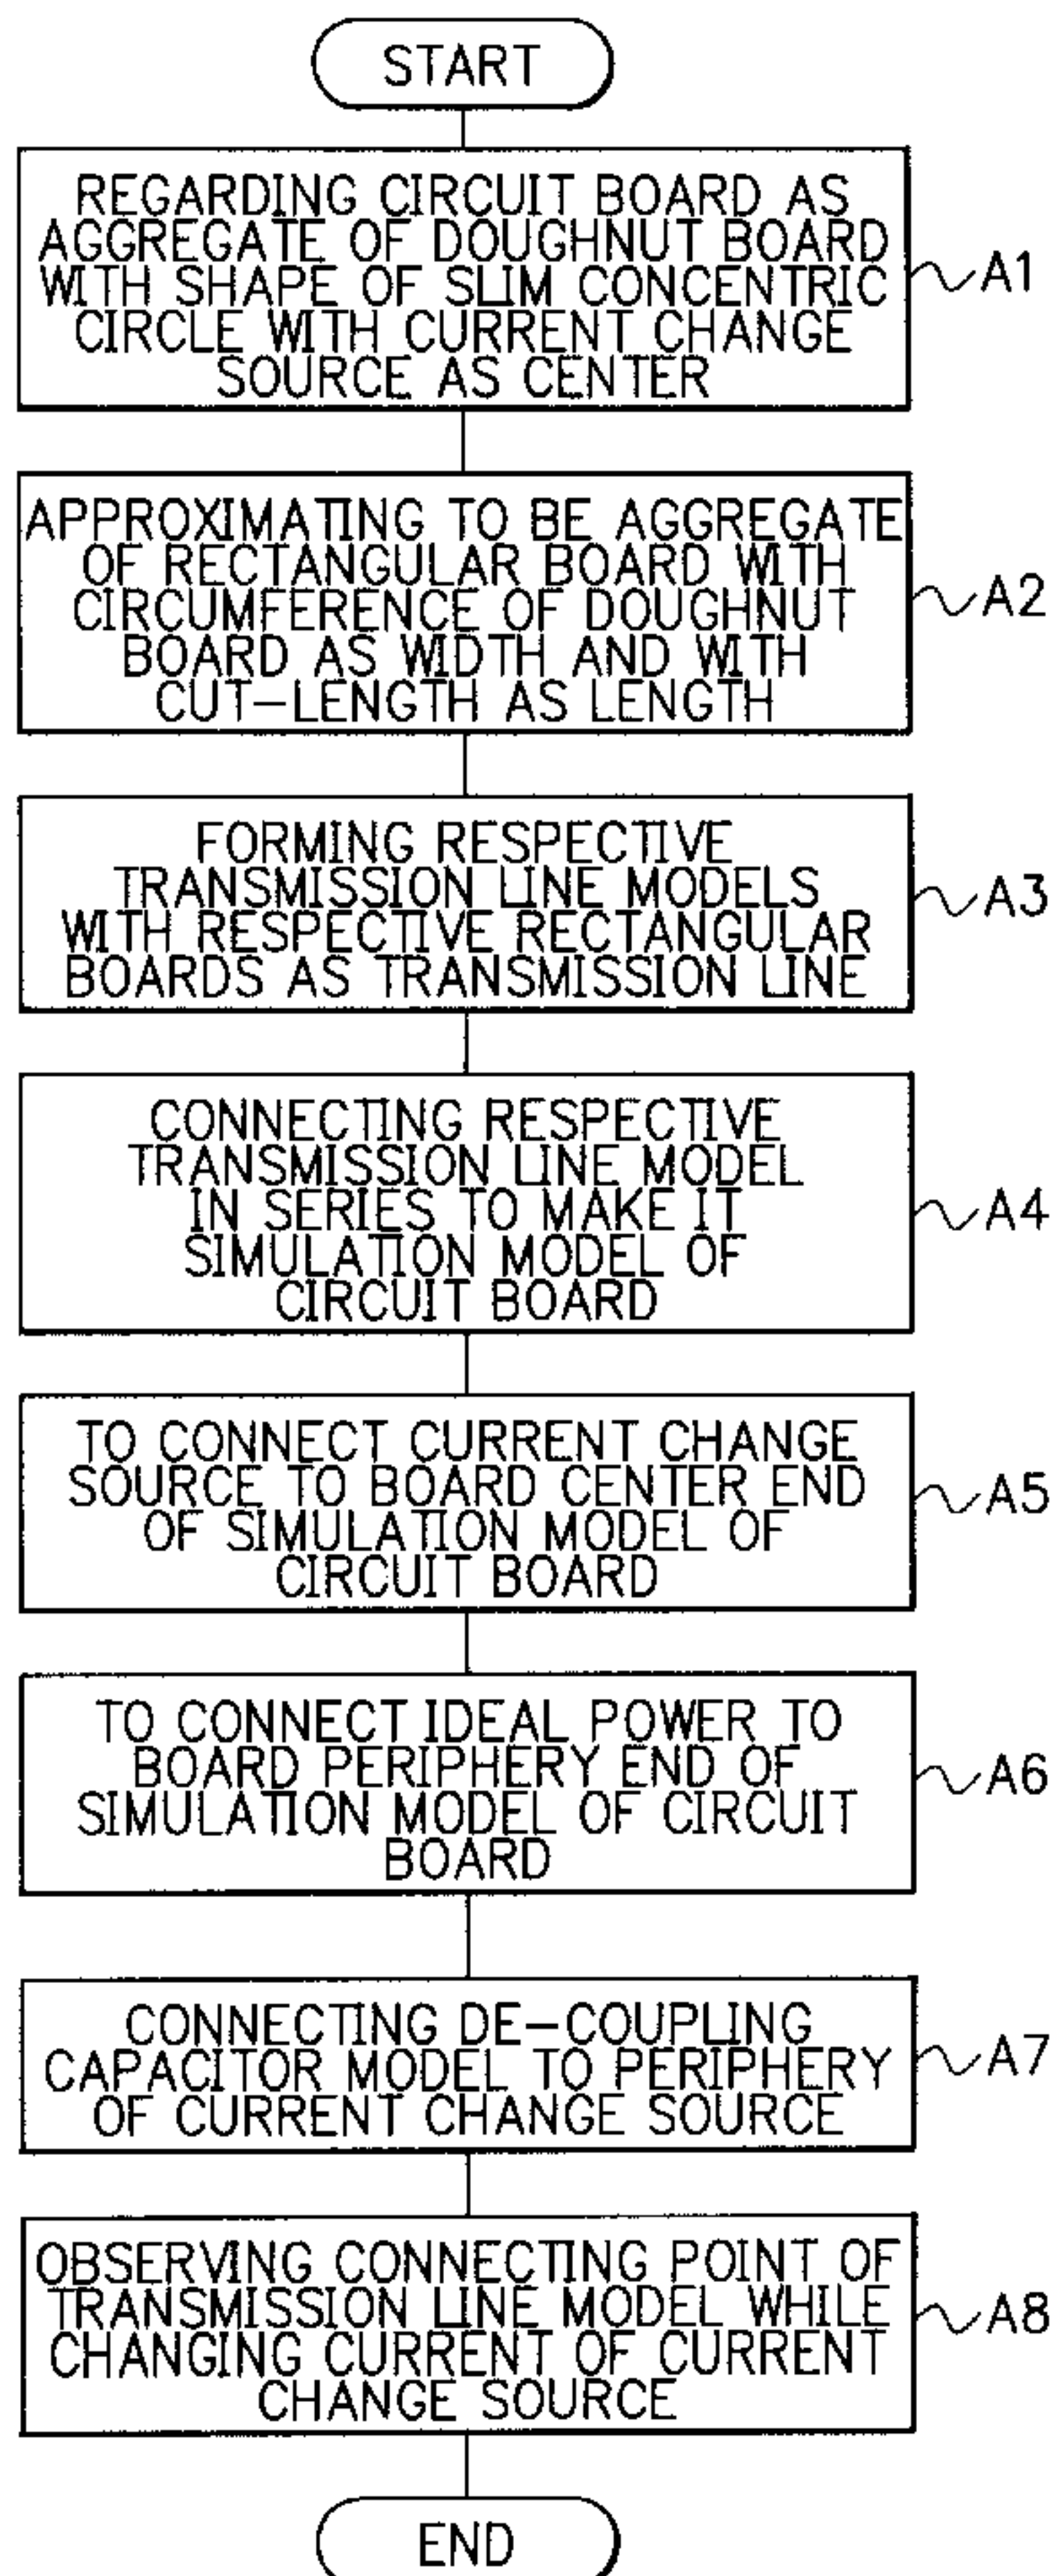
START

REGARDING CIRCUIT BOARD AS AGGREGATE OF DOUGHNUT BOARD WITH SHAPE OF SLIM CONCENTRIC CIRCLE WITH CURRENT CHANGE SOURCE AS CENTER

A1

APPROXIMATING TO BE AGGREGATE OF RECTANGULAR BOARD WITH CIRCUMFERENCE OF DOUGHNUT BOARD AS WIDTH AND WITH CUT-LENGTH AS LENGTH

A2

FORMING RESPECTIVE TRANSMISSION LINE MODELS WITH RESPECTIVE RECTANGULAR BOARDS AS TRANSMISSION LINE

A3

CONNECTING RESPECTIVE TRANSMISSION LINE MODEL IN SERIES TO MAKE IT SIMULATION MODEL OF CIRCUIT BOARD

A4

TO CONNECT CURRENT CHANGE SOURCE TO BOARD CENTER END OF SIMULATION MODEL OF CIRCUIT BOARD

A5

TO CONNECT IDEAL POWER TO BOARD PERIPHERY END OF SIMULATION MODEL OF CIRCUIT BOARD

A6

CONNECTING DE-COUPLING CAPACITOR MODEL TO PERIPHERY OF CURRENT CHANGE SOURCE

A7

OBSERVING CONNECTING POINT OF TRANSMISSION LINE MODEL WHILE CHANGING CURRENT OF CURRENT CHANGE SOURCE

A8

END